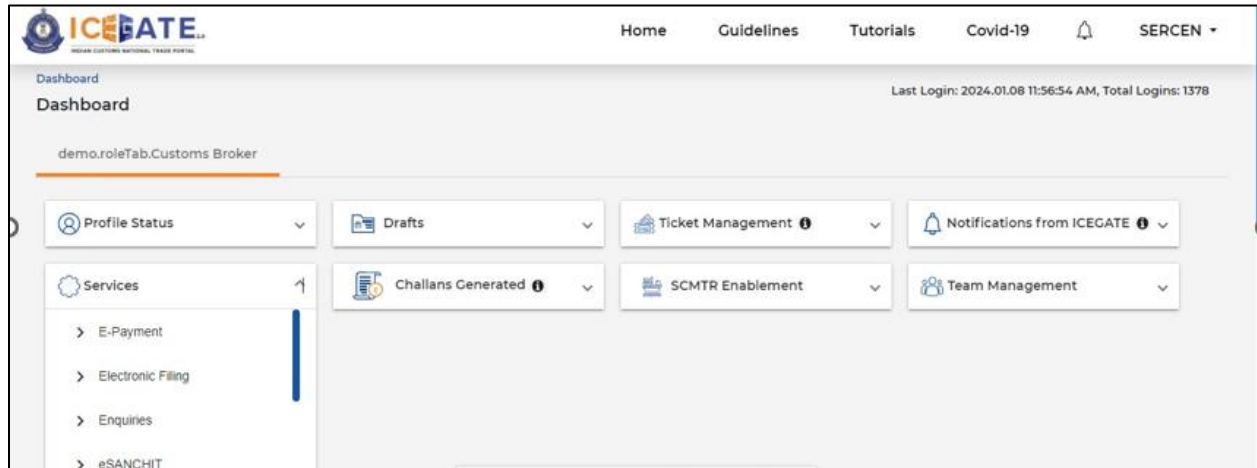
ICEGATE
INDIAN CUSTOMS NATIONAL TRADE PORTAL

Home Guidelines Tutorials Covid-19 SERCEN

Dashboard
Dashboard

Last Login: 2024.01.08 11:56:54 AM, Total Logins: 1378

demo.roleTab.Customs Broker

Profile Status

Drafts

Ticket Management

Notifications from ICEGATE

Services

Challans Generated

SCMTR Enablement

Team Management

> E-Payment
> Electronic Filing
> Enquiries
> eSANCHIT